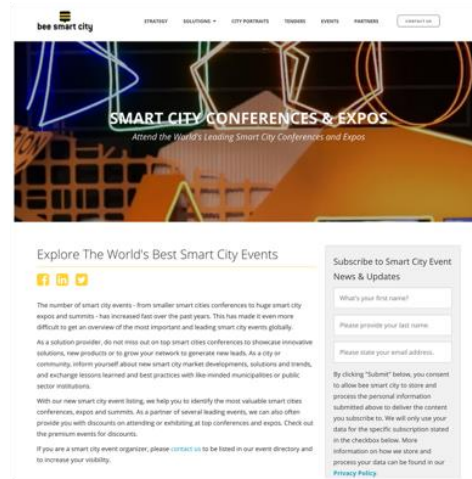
bee smart city

STRATEGY SOLUTIONS CITY PORTRAITS TENDERS EVENTS PARTNERS CONTACT US

SMART CITY CONFERENCES & EXPOS

Attend the World's Leading Smart City Conferences and Expos

Explore The World's Best Smart City Events

The number of smart city events - from smaller smart cities conferences to huge smart city expos and summits - has increased fast over the past years. This has made it even more difficult to get an overview of the most important and leading smart city events globally.

As a solution provider, do not miss out on top smart cities conferences to showcase innovative solutions, new products or to grow your network to generate new leads. As a city or community, inform yourself about new smart city market developments, solutions and trends, and exchange lessons learned and best practices with like-minded municipalities or public sector institutions.

With our new smart city event listing, we help you to identify the most valuable smart cities conferences, expos and summits. As a partner of several leading events, we can also often provide you with discounts on attending or exhibiting at top conferences and expos. Check out the premium events for discounts.

If you are a smart city event organizer, please contact us to be listed in our event directory and to increase your visibility.

Subscribe to Smart City Event News & Updates

What's your first name?

Please provide your last name

Please state your email address.

By clicking "Submit" below, you consent to allow bee smart city to store and process the personal information submitted above to deliver the content you subscribe to. We will only use your data for the specific subscription stated in the checkbox below. More information on how we store and process your data can be found in our Privacy Policy.